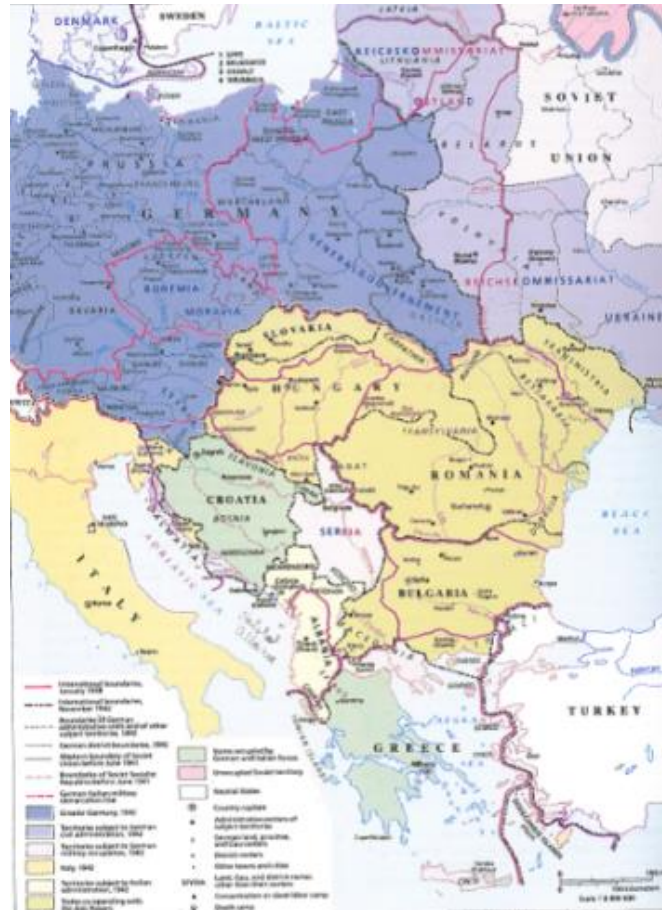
DENMARK
SWEDEN
BALTIC SEA
REICHSKOMMISSARIAT
OSTLAND
SOVIET
UNION
PRUSSIA
GERMANY
GENERALGOUVERNEMENT
BOHEMIA
MORAVIA
REICHSKOMMISSARIAT
UKRAINE
SLOVAKIA
HUNGARY
TRANSNISTRIA
ROMANIA
CROATIA
BOSNIA
SERBIA
BLACK SEA
ITALY
BULGARIA
ALBANIA
TURKEY
GREECE
ADRIATIC SEA
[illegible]